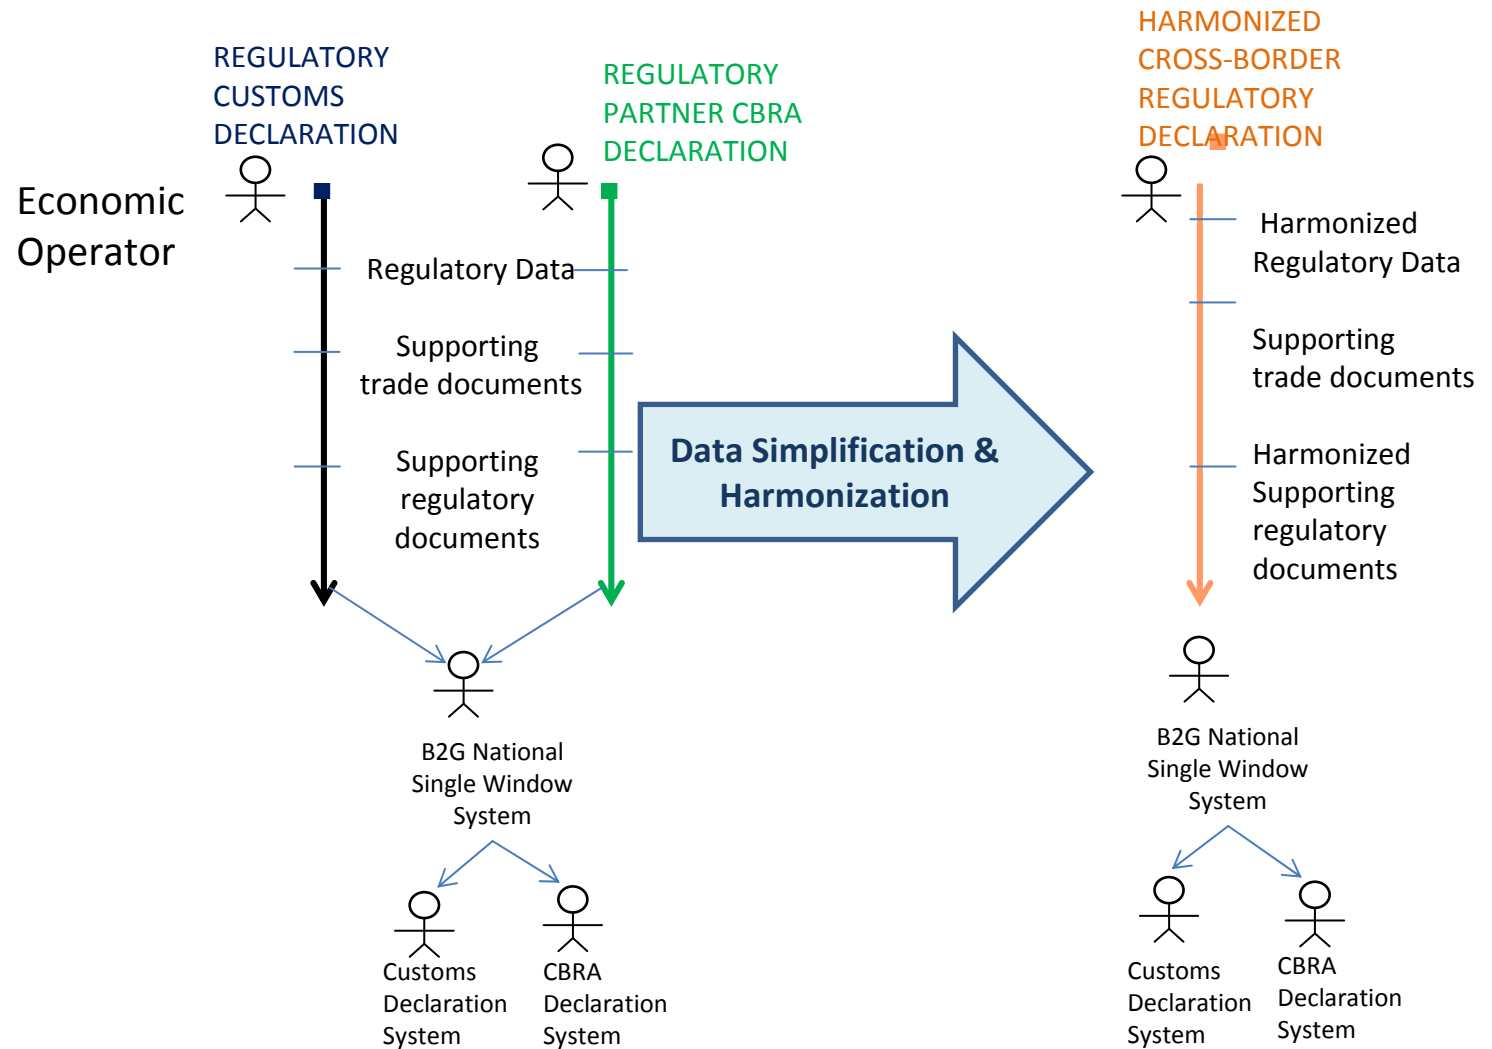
REGULATORY CUSTOMS DECLARATION

REGULATORY PARTNER CBRA DECLARATION

HARMONIZED CROSS-BORDER REGULATORY DECLARATION

Economic Operator

Regulatory Data

Supporting trade documents

Supporting regulatory documents

Data Simplification & Harmonization

Harmonized Regulatory Data

Supporting trade documents

Harmonized Supporting regulatory documents

B2G National Single Window System

Customs Declaration System

CBRA Declaration System

B2G National Single Window System

Customs Declaration System

CBRA Declaration System